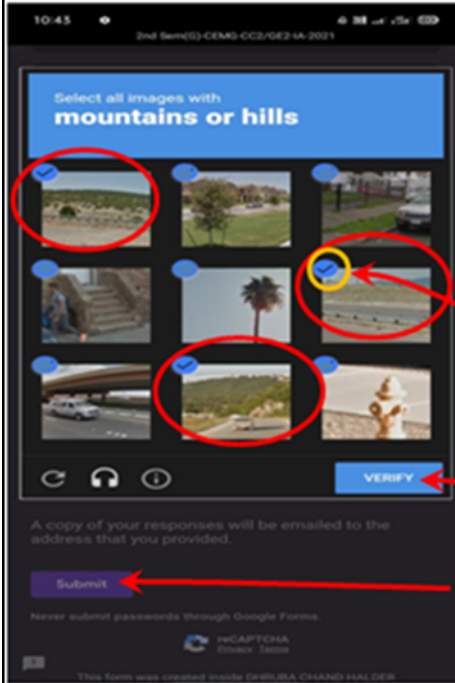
10:45

2nd Sem(G)-CEMG-CC2/GE2-IA-2021

Select all images with
mountains or hills

VERIFY

A copy of your responses will be emailed to the address that you provided.

Submit

Never submit passwords through Google Forms.

reCAPTCHA
Privacy - Terms

This form was created inside DHRUBA CHAND HALDER